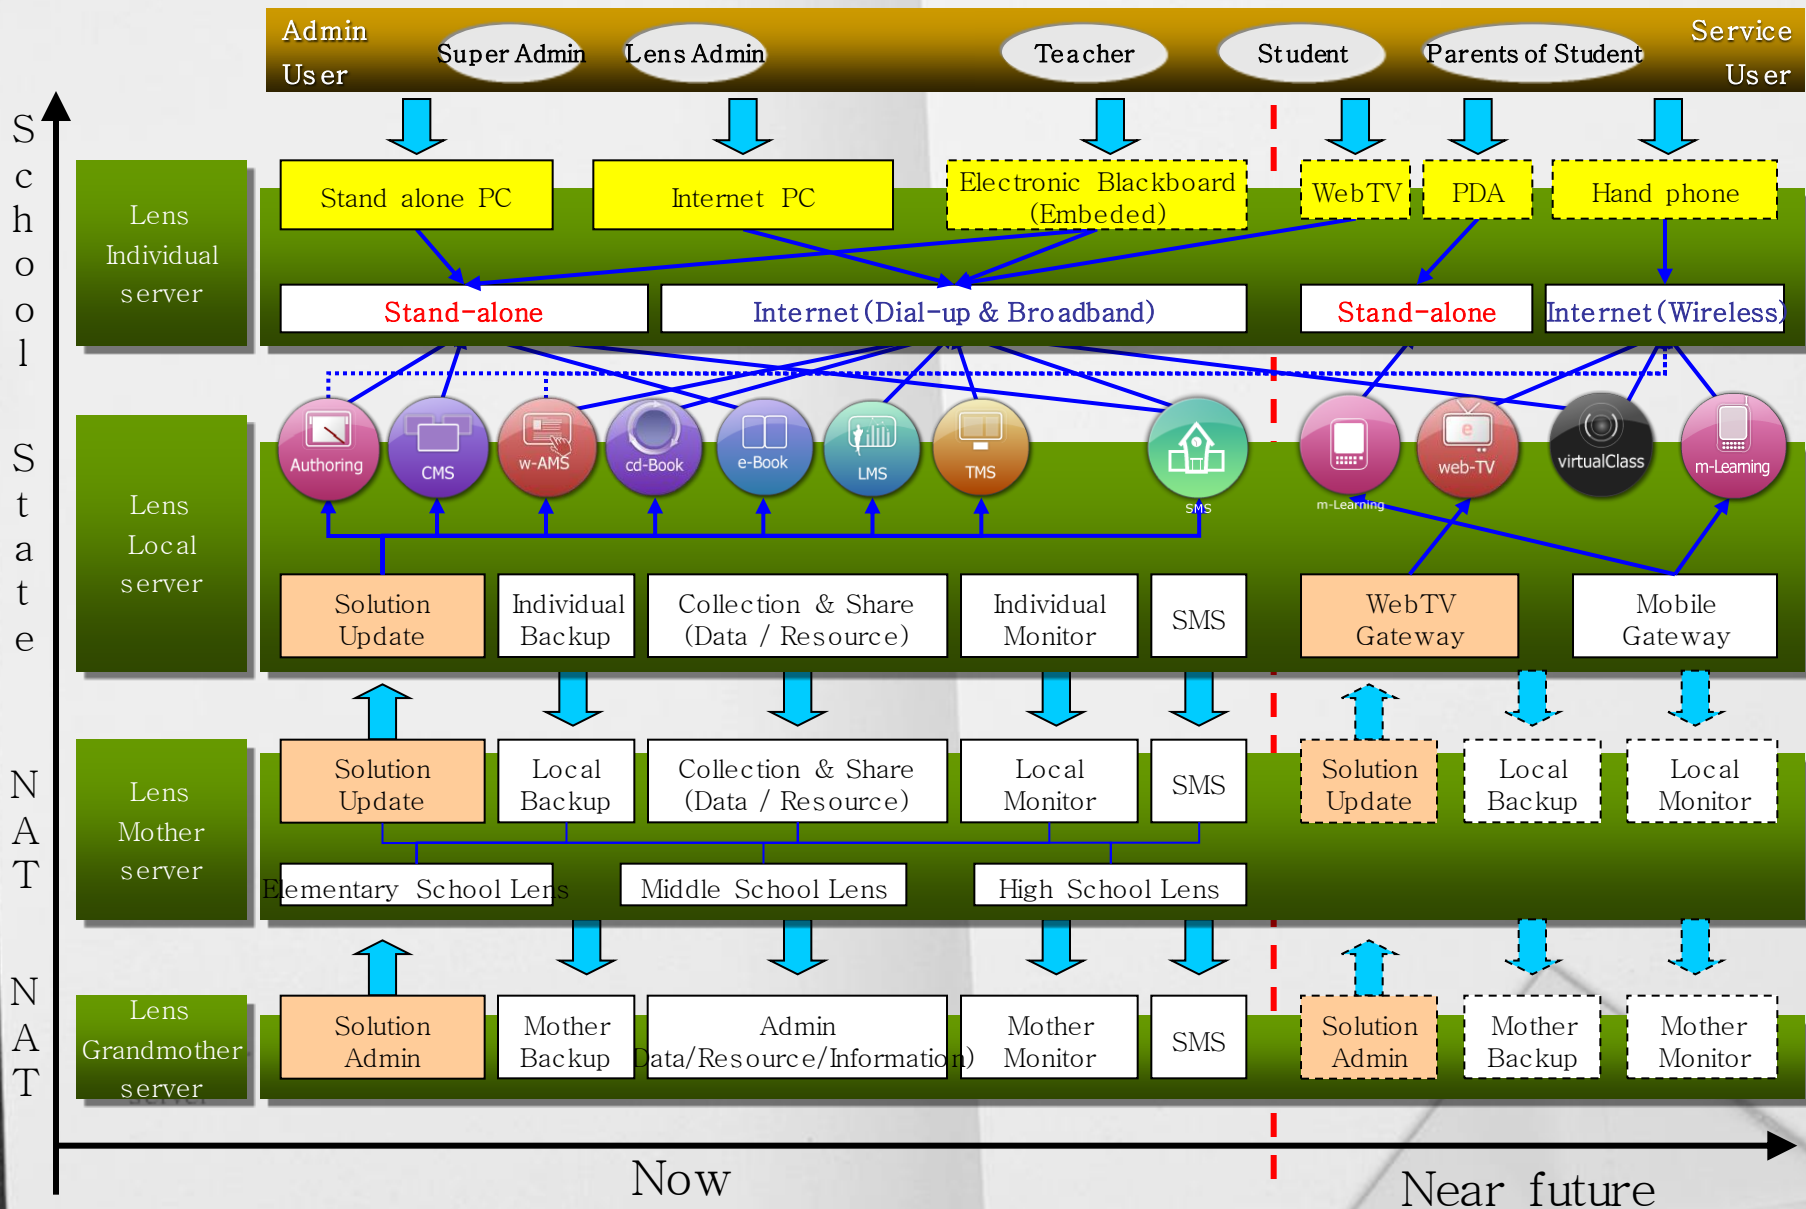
Admin User

Super Admin

Lens Admin

Teacher

Student

Parents of Student

Service User

School

State

NAT

NAT

Lens Individual server

Stand alone PC

Internet PC

Electronic Blackboard (Embeded)

WebTV

PDA

Hand phone

Stand-alone

Internet(Dial-up & Broadband)

Stand-alone

Internet(Wireless)

Lens Local server

Authoring

CMS

w-AMS

cd-Book

e-Book

LMS

TMS

SMS

m-Learning

web-TV

virtualClass

m-Learning

Solution Update

Individual Backup

Collection & Share (Data / Resource)

Individual Monitor

SMS

WebTV Gateway

Mobile Gateway

Lens Mother server

Solution Update

Local Backup

Collection & Share (Data / Resource)

Local Monitor

SMS

Solution Update

Local Backup

Local Monitor

Elementary School Lens

Middle School Lens

High School Lens

Lens Grandmother server

Solution Admin

Mother Backup

Admin Data/Resource/Information)

Mother Monitor

SMS

Solution Admin

Mother Backup

Mother Monitor

Now

Near future